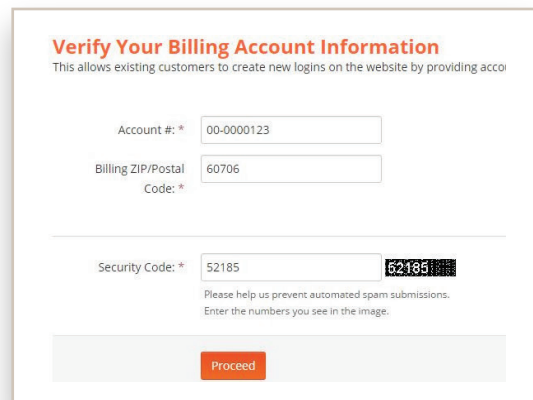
Verify Your Billing Account Information
This allows existing customers to create new logins on the website by providing acco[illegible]

Account #: *
00-0000123

Billing ZIP/Postal Code: *
60706

Security Code: *
52185
52185

Please help us prevent automated spam submissions.
Enter the numbers you see in the image.

Proceed